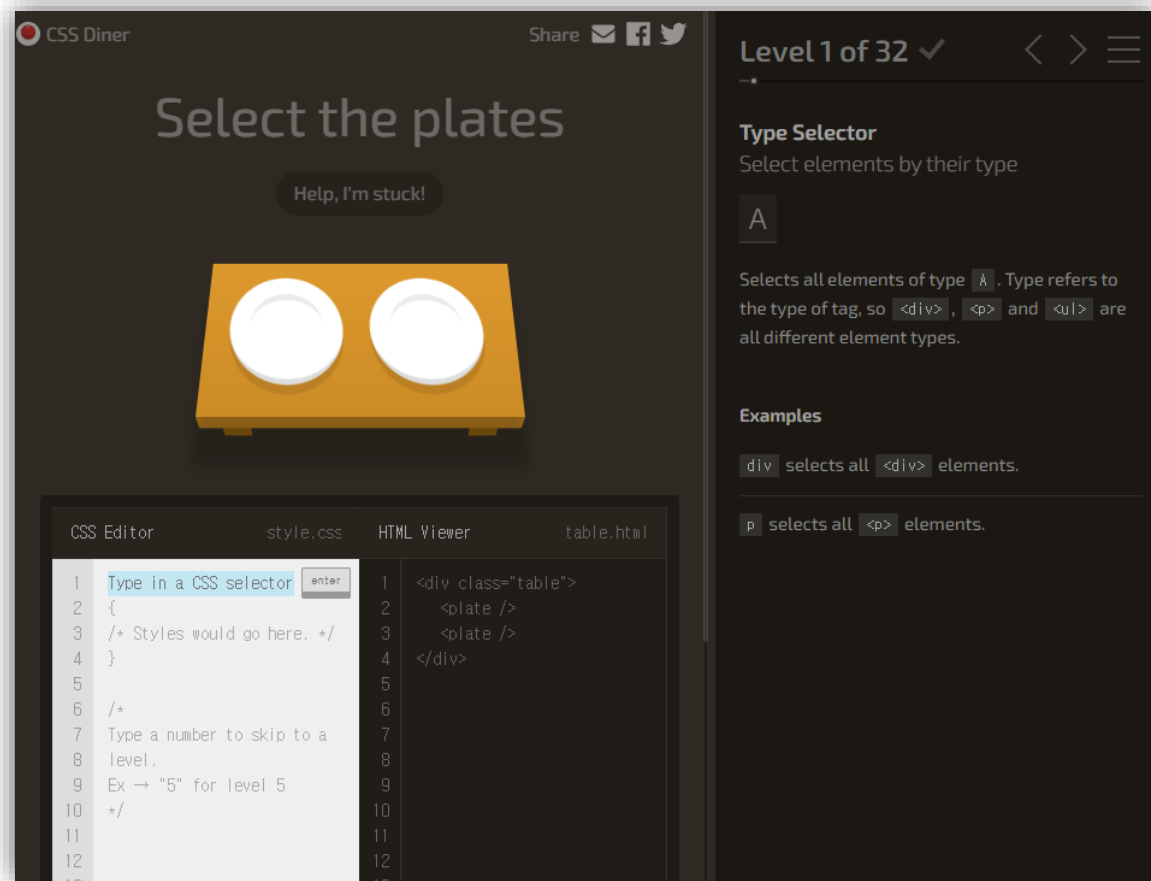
CSS Diner

Share

Select the plates

Help, I'm stuck!

CSS Editor style.css

1 Type in a CSS selector enter
2 {
3 /* Styles would go here. */
4 }
5
6 /*
7 Type a number to skip to a level.
8
9 Ex → "5" for level 5
10 */
11
12

HTML Viewer table.html

1 <div class="table">
2 <plate />
3 <plate />
4 </div>
5
6
7
8
9
10
11
12

Level 1 of 32 ✓

Type Selector
Select elements by their type

A

Selects all elements of type A. Type refers to the type of tag, so <div>, <p> and <ul> are all different element types.

Examples

div selects all <div> elements.

p selects all <p> elements.